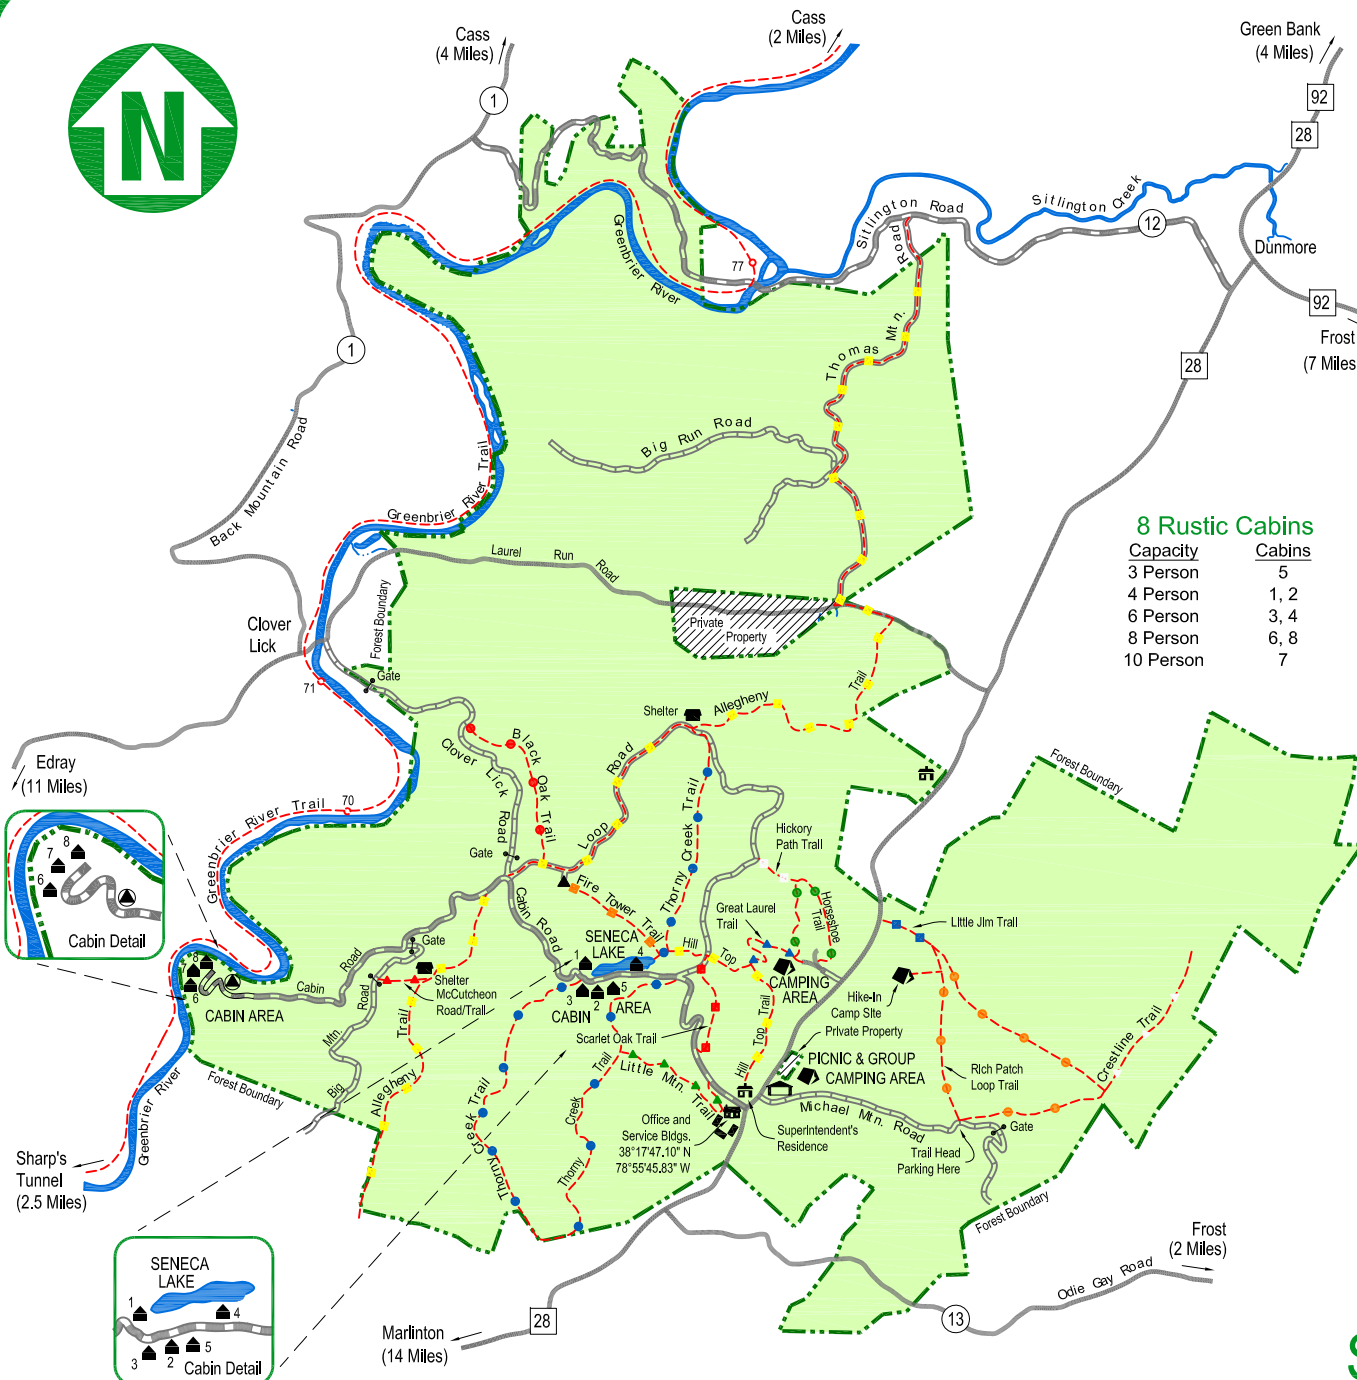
N

Cass
(4 Miles)

Cass
(2 Miles)

Green Bank
(4 Miles)

1

92

28

Sitlington Road

Sitlington Creek

12

Dunmore

92

Frost
(7 Miles

28

Greenbrier River

77

Thomas Mtn. Road

1

Back Mountain Road

Greenbrier River Trail

Big Run Road

Laurel Run Road

Private Property

8 Rustic Cabins

| Capacity | Cabins |
|---|---|
| 3 Person | 5 |
| 4 Person | 1, 2 |
| 6 Person | 3, 4 |
| 8 Person | 6, 8 |
| 10 Person | 7 |

Clover Lick

Forest Boundary

Gate

71

Allegheny Trail

Shelter

Black Oak Trail

Clover Lick Road

Road Loop

Thorny Creek Trail

Edray
(11 Miles)

Greenbrier River Trail 70

Forest Boundary

8
7
6

Cabin Detail

Gate

Fire Tower Trail

Hickory Path Trail

Horseshoe Trail

Great Laurel Trail

Little Jim Trail

Cabin Road

SENECA LAKE

1

4

Hill

Top

CAMPING AREA

Gate

Shelter McCutcheon Road/Trail

3 2 5

CABIN AREA

Hike-In Camp Site

Private Property

Crestline Trail

8
7
6

CABIN AREA

Cabin Road

Big Mtn. Road

Trail

Scarlet Oak Trail

Top Trail

Hill

PICNIC & GROUP CAMPING AREA

Rich Patch Loop Trail

Little Mtn. Trail

Michael Mtn. Road

Gate

Greenbrier River

Forest Boundary

Allegheny Trail

Creek Trail

Thorny Creek Trail

Office and Service Bldgs.
38°17'47.10" N
78°55'45.83" W

Superintendent's Residence

Trail Head Parking Here

Forest Boundary

Sharp's Tunnel
(2.5 Miles)

Frost
(2 Miles)

Odie Gay Road

SENECA LAKE

1

4

3 2 5

Cabin Detail

Marlinton
(14 Miles)

28

13